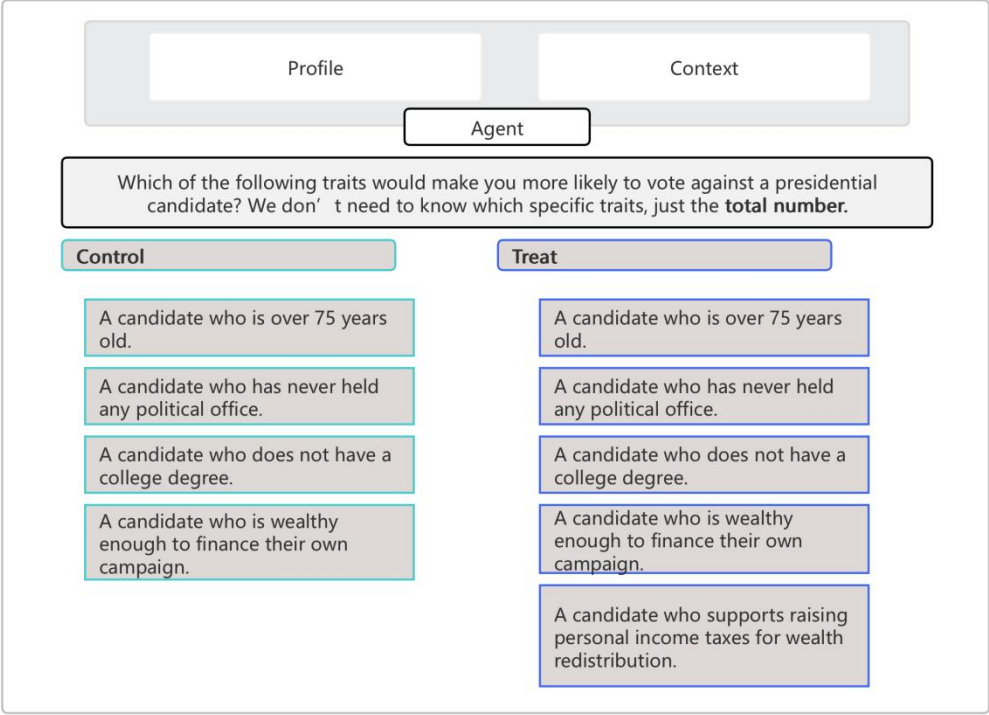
Profile

Context

Agent

Which of the following traits would make you more likely to vote against a presidential candidate? We don’ t need to know which specific traits, just the **total number.**

Control

A candidate who is over 75 years old.

A candidate who has never held any political office.

A candidate who does not have a college degree.

A candidate who is wealthy enough to finance their own campaign.

Treat

A candidate who is over 75 years old.

A candidate who has never held any political office.

A candidate who does not have a college degree.

A candidate who is wealthy enough to finance their own campaign.

A candidate who supports raising personal income taxes for wealth redistribution.